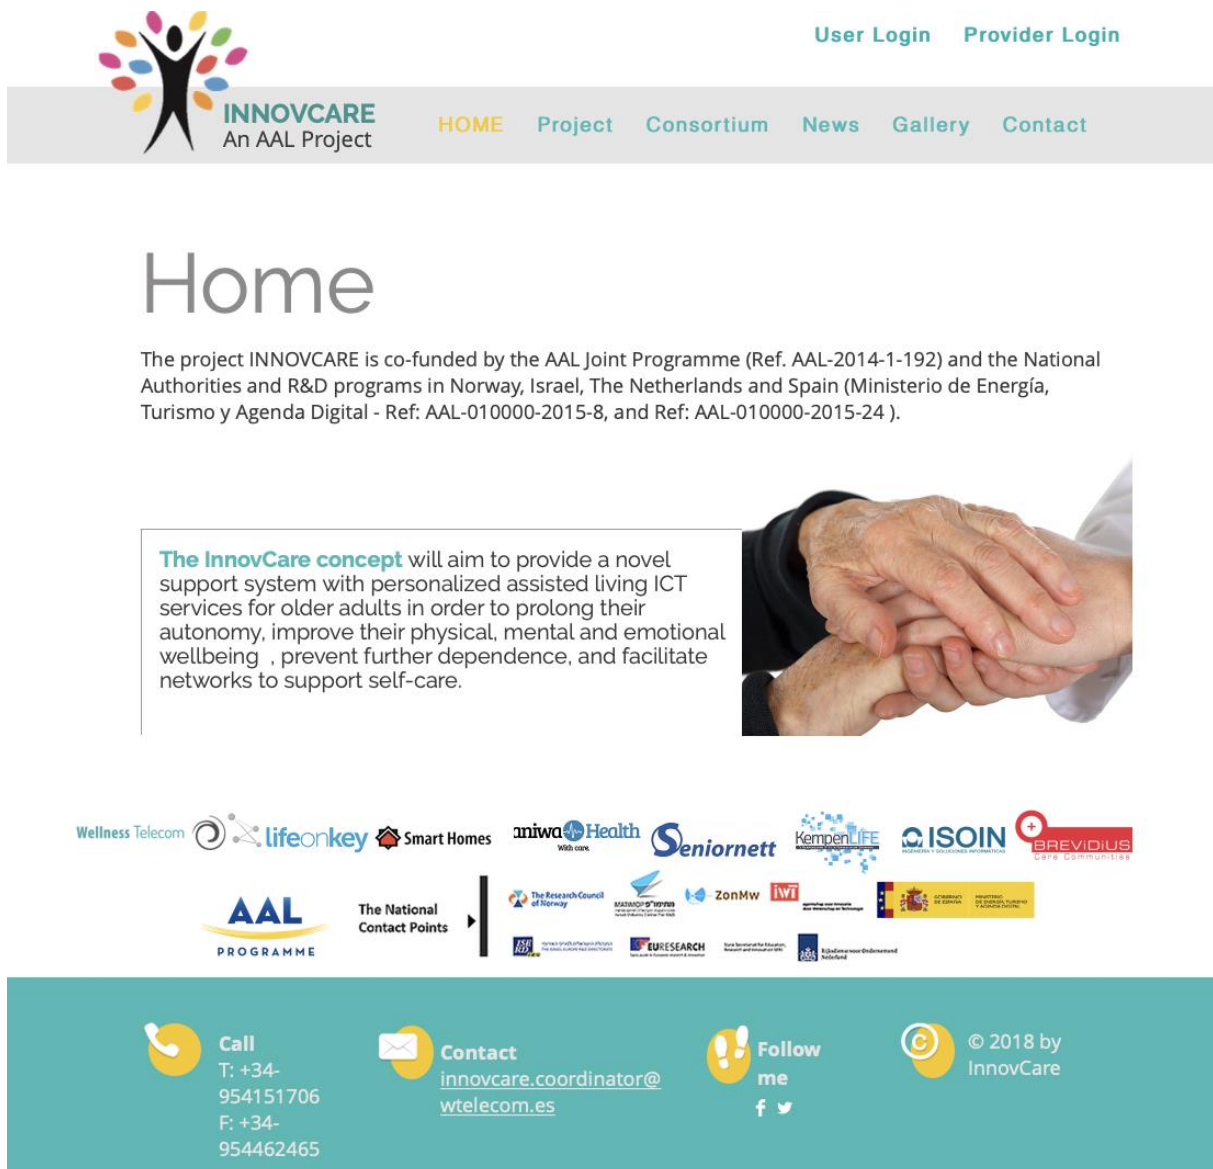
User Login Provider Login

INNOVCARE
An AAL Project

HOME Project Consortium News Gallery Contact

Home

The project INNOVCARE is co-funded by the AAL Joint Programme (Ref. AAL-2014-1-192) and the National Authorities and R&D programs in Norway, Israel, The Netherlands and Spain (Ministerio de Energía, Turismo y Agenda Digital - Ref: AAL-010000-2015-8, and Ref: AAL-010000-2015-24 ).

The InnovCare concept will aim to provide a novel support system with personalized assisted living ICT services for older adults in order to prolong their autonomy, improve their physical, mental and emotional wellbeing , prevent further dependence, and facilitate networks to support self-care.

Wellness Telecom lifeonkey Smart Homes aniwa Health With care Seniornett KempenLIFE ISOIN BREVIDIUS Care Communities

AAL PROGRAMME

The National Contact Points

The Research Council of Norway MATIMOP ZonMw iwt EURESEARCH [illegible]

Call
T: +34-954151706
F: +34-954462465

Contact
innovcare.coordinator@wtelecom.es

Follow me

© 2018 by InnovCare